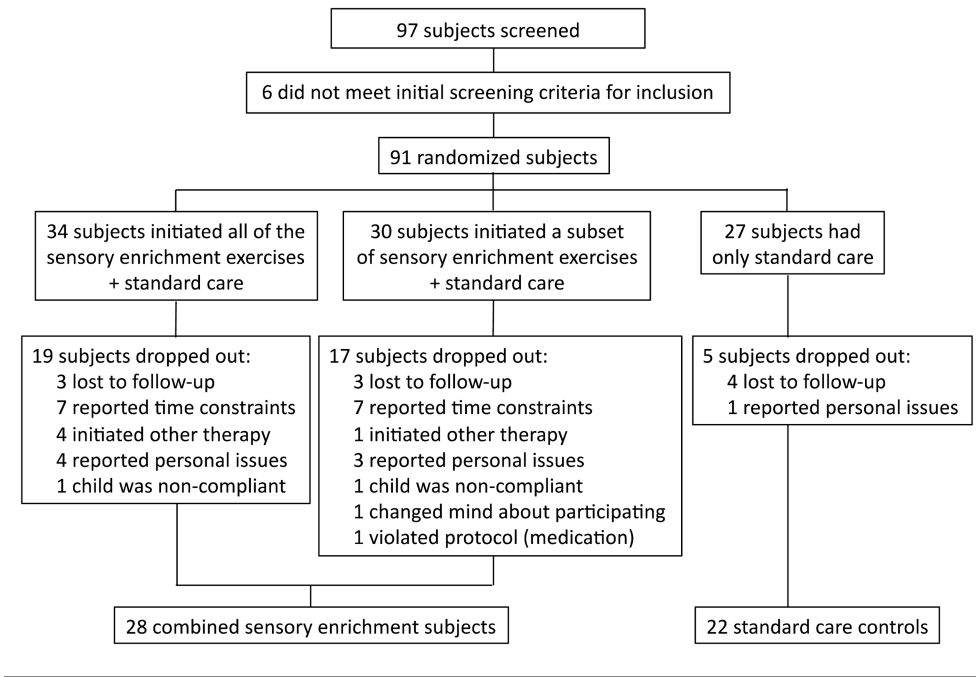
97 subjects screened

6 did not meet initial screening criteria for inclusion

91 randomized subjects

34 subjects initiated all of the sensory enrichment exercises + standard care

30 subjects initiated a subset of sensory enrichment exercises + standard care

27 subjects had only standard care

19 subjects dropped out:
3 lost to follow-up
7 reported time constraints
4 initiated other therapy
4 reported personal issues
1 child was non-compliant

17 subjects dropped out:
3 lost to follow-up
7 reported time constraints
1 initiated other therapy
3 reported personal issues
1 child was non-compliant
1 changed mind about participating
1 violated protocol (medication)

5 subjects dropped out:
4 lost to follow-up
1 reported personal issues

28 combined sensory enrichment subjects

22 standard care controls